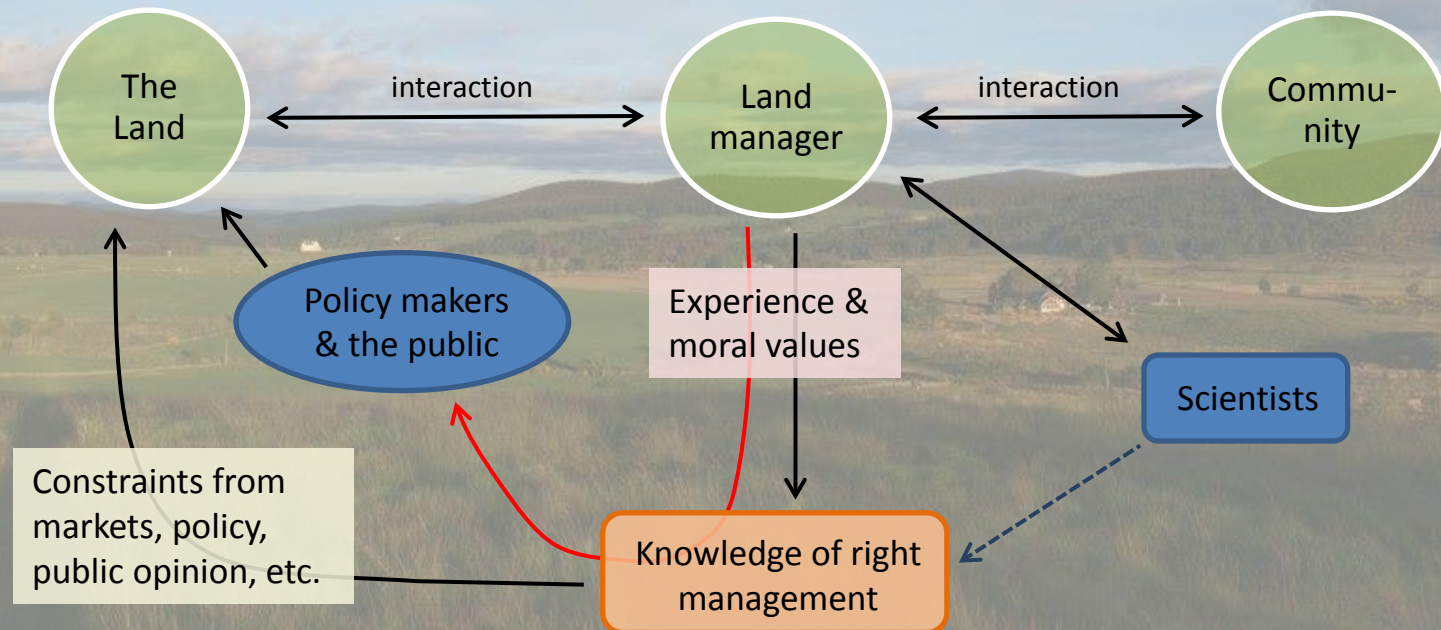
The Land

interaction

Land manager

interaction

Community

Policy makers & the public

Experience & moral values

Scientists

Constraints from markets, policy, public opinion, etc.

Knowledge of right management